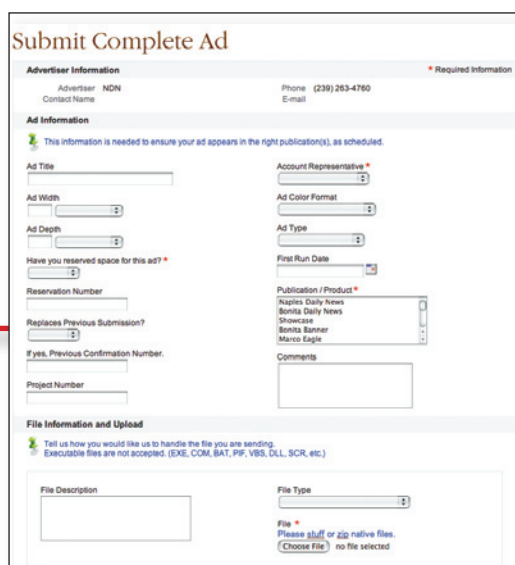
Submit Complete Ad

Advertiser Information

* Required Information

Advertiser NDN
Contact Name

Phone (239) 263-4760
E-mail

Ad Information

This information is needed to ensure your ad appears in the right publication(s), as scheduled.

Ad Title

Account Representative *

Ad Width

Ad Color Format

Ad Depth

Ad Type

Have you reserved space for this ad? *

First Run Date

Reservation Number

Publication / Product *

Naples Daily News
Bonita Daily News
Showcase
Bonita Banner
Marco Eagle

Replaces Previous Submission?

If yes, Previous Confirmation Number.

Comments

Project Number

File Information and Upload

Tell us how you would like us to handle the file you are sending.
Executable files are not accepted. (EXE, COM, BAT, PIF, VBS, DLL, SCR, etc.)

File Description

File Type

File *
Please stuff or zip native files.
Choose File no file selected